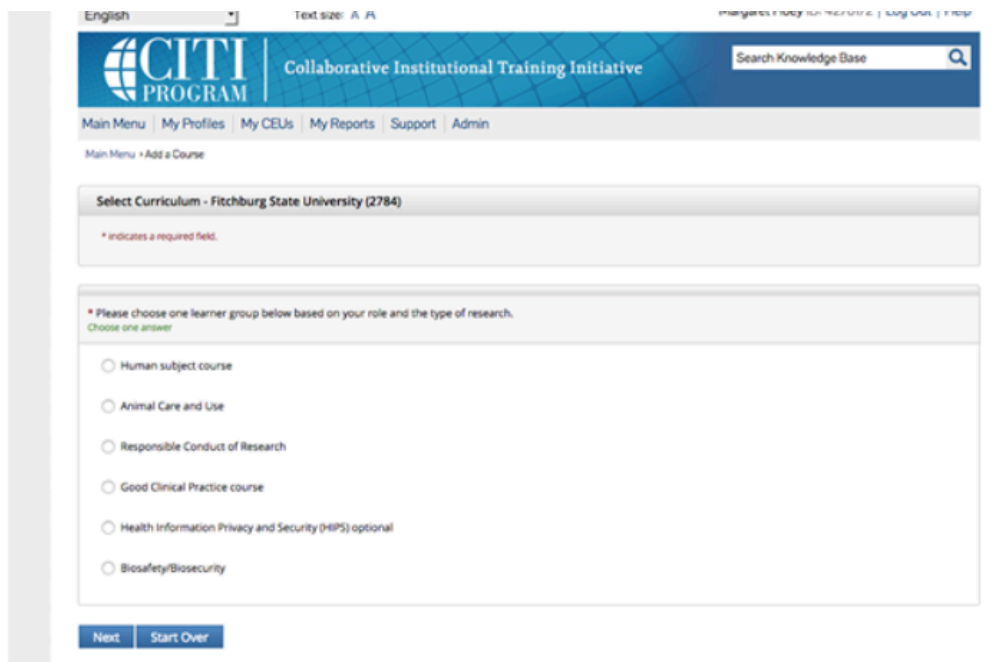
English

Text size: A A

Margaret Hoey ID: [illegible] | Log Out | Help

CITI PROGRAM

Collaborative Institutional Training Initiative

Search Knowledge Base

Main Menu | My Profiles | My CEUs | My Reports | Support | Admin

Main Menu › Add a Course

Select Curriculum - Fitchburg State University (2784)

* indicates a required field.

* Please choose one learner group below based on your role and the type of research.
Choose one answer

Human subject course

Animal Care and Use

Responsible Conduct of Research

Good Clinical Practice course

Health Information Privacy and Security (HIPS) optional

Biosafety/Biosecurity

Next

Start Over